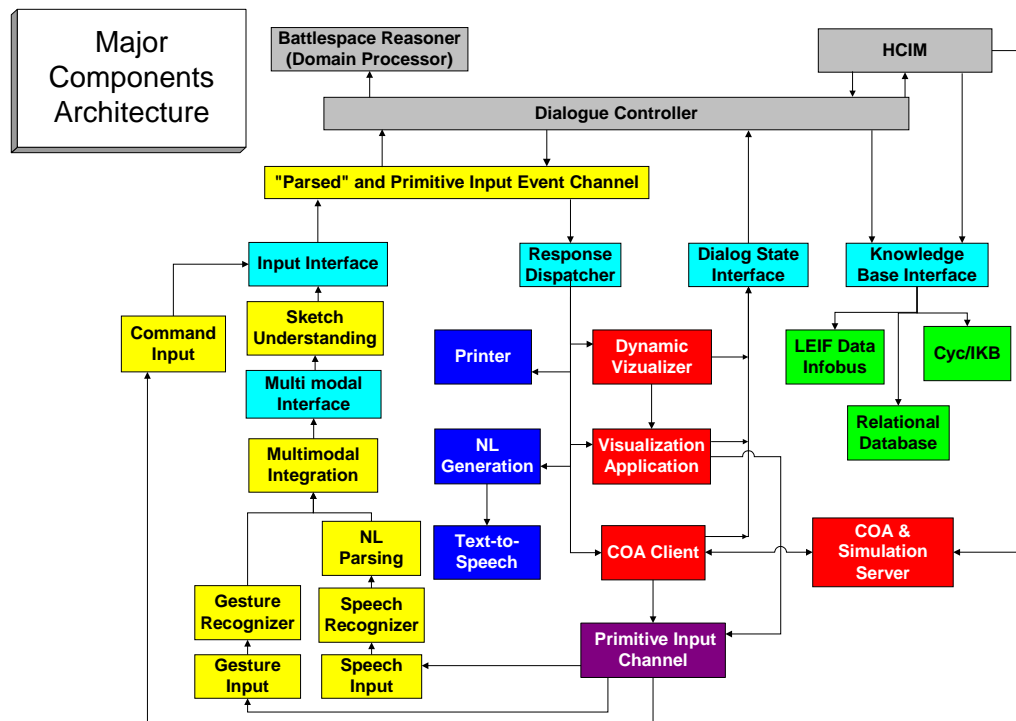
Major Components Architecture

Battlespace Reasoner (Domain Processor)

HCIM

Dialogue Controller

"Parsed" and Primitive Input Event Channel

Input Interface

Response Dispatcher

Dialog State Interface

Knowledge Base Interface

Command Input

Sketch Understanding

Printer

Dynamic Vizualizer

LEIF Data Infobus

Cyc/IKB

Multi modal Interface

Relational Database

Multimodal Integration

NL Generation

Visualization Application

NL Parsing

Text-to-Speech

COA Client

COA & Simulation Server

Gesture Recognizer

Speech Recognizer

Primitive Input Channel

Gesture Input

Speech Input